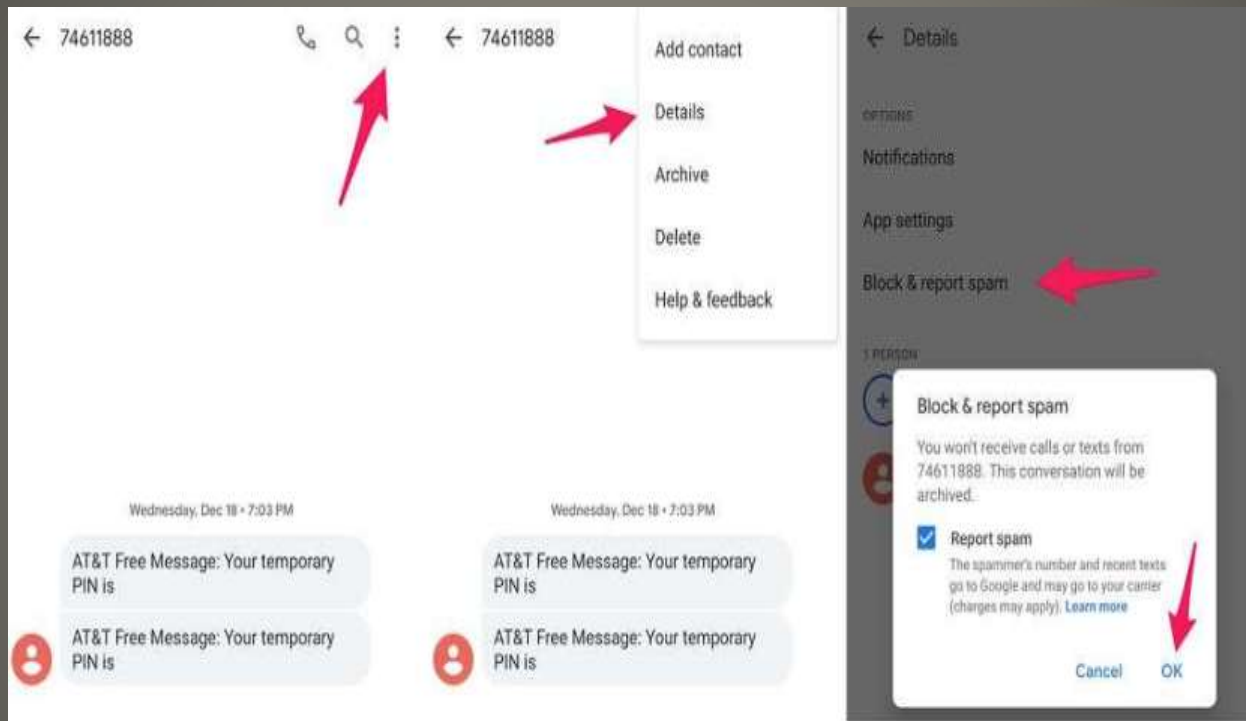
74611888

Wednesday, Dec 18 • 7:03 PM

AT&T Free Message: Your temporary PIN is

AT&T Free Message: Your temporary PIN is

74611888

Add contact

Details

Archive

Delete

Help & feedback

Wednesday, Dec 18 • 7:03 PM

AT&T Free Message: Your temporary PIN is

AT&T Free Message: Your temporary PIN is

Details

OPTIONS

Notifications

App settings

Block & report spam

1 PERSON

Block & report spam

You won't receive calls or texts from 74611888. This conversation will be archived.

Report spam

The spammer's number and recent texts go to Google and may go to your carrier (charges may apply). Learn more

Cancel

OK